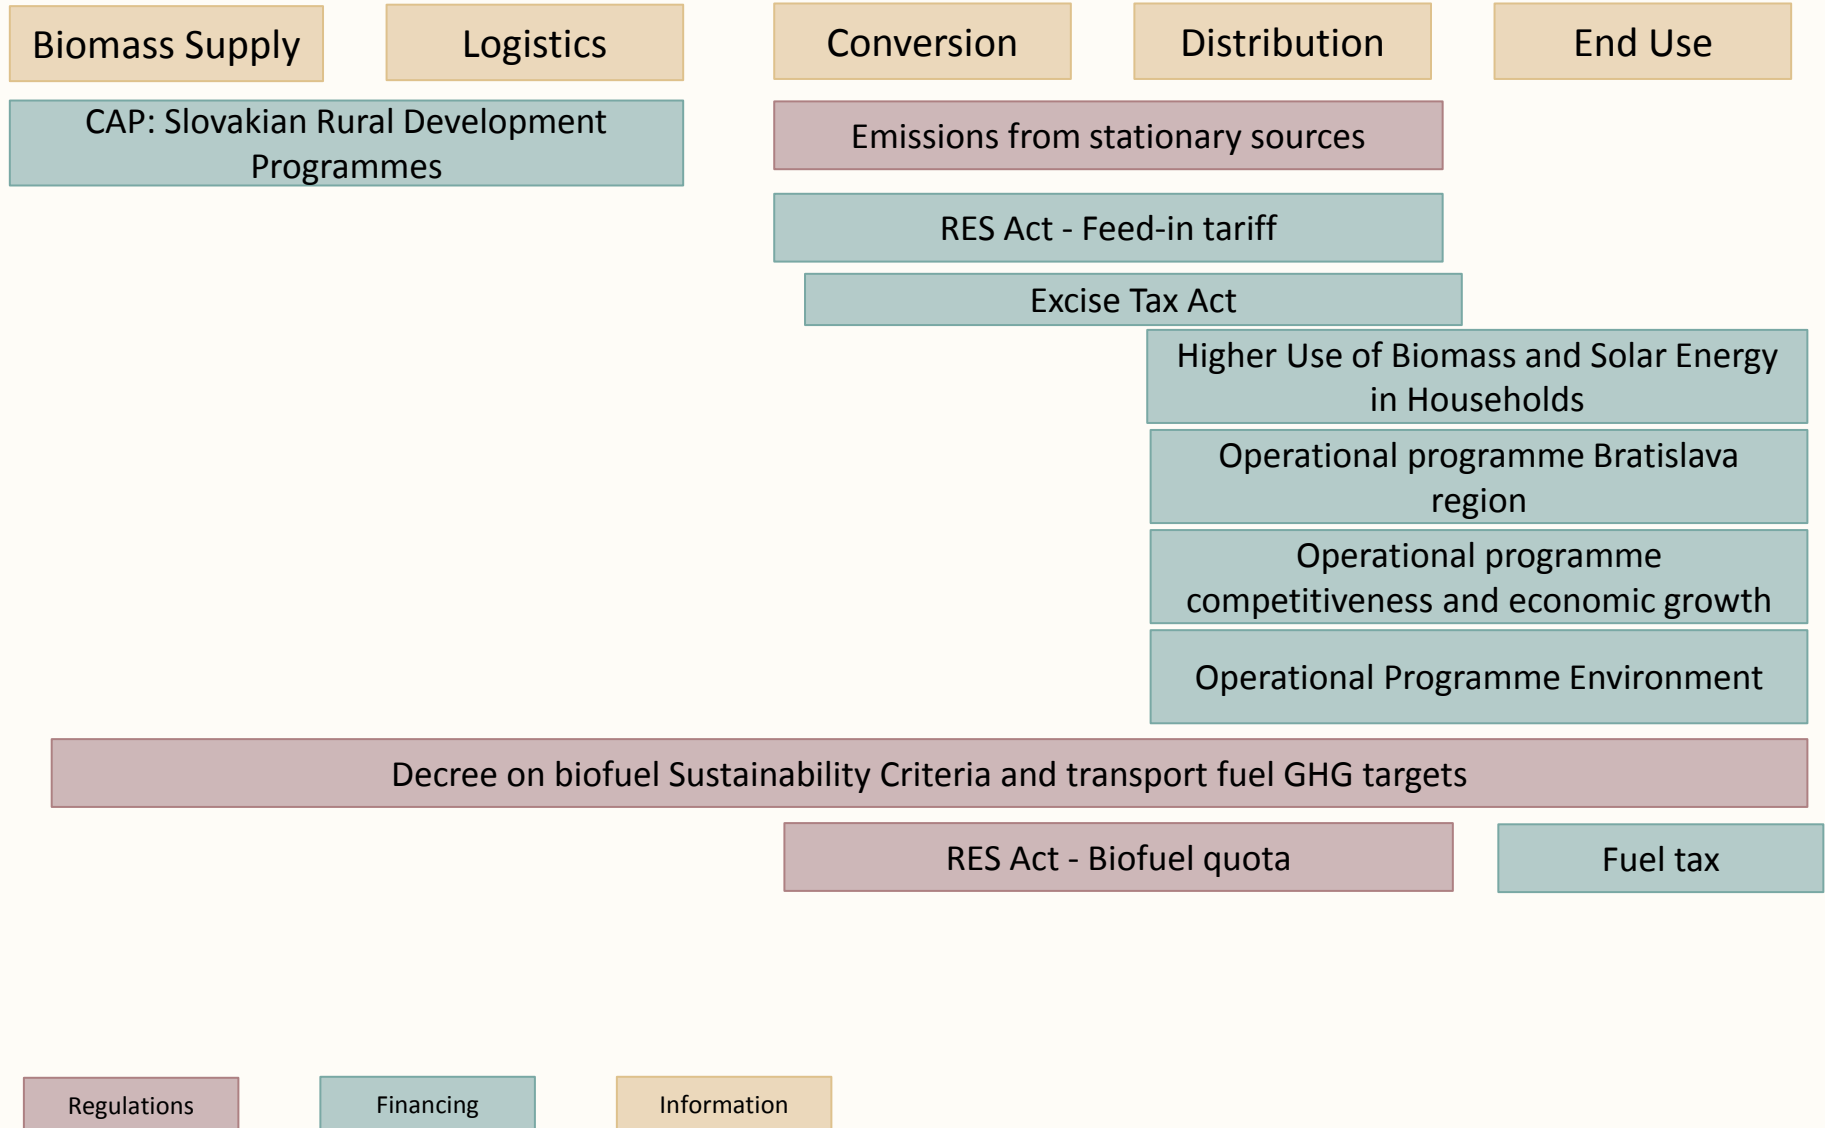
Biomass Supply
Logistics
Conversion
Distribution
End Use

CAP: Slovakian Rural Development Programmes

Emissions from stationary sources

RES Act - Feed-in tariff

Excise Tax Act

Higher Use of Biomass and Solar Energy in Households

Operational programme Bratislava region

Operational programme competitiveness and economic growth

Operational Programme Environment

Decree on biofuel Sustainability Criteria and transport fuel GHG targets

RES Act - Biofuel quota

Fuel tax

Regulations
Financing
Information